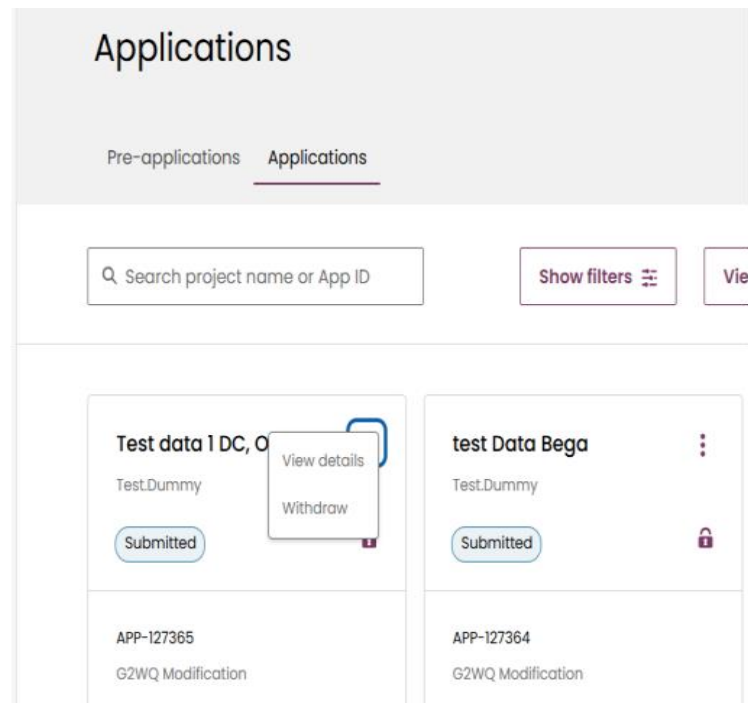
Applications

Pre-applications Applications

Search project name or App ID

Show filters

Vie

Test data 1 DC, O

View details

Withdraw

Test.Dummy

Submitted

test Data Bega

Test.Dummy

Submitted

APP-127365

G2WQ Modification

APP-127364

G2WQ Modification